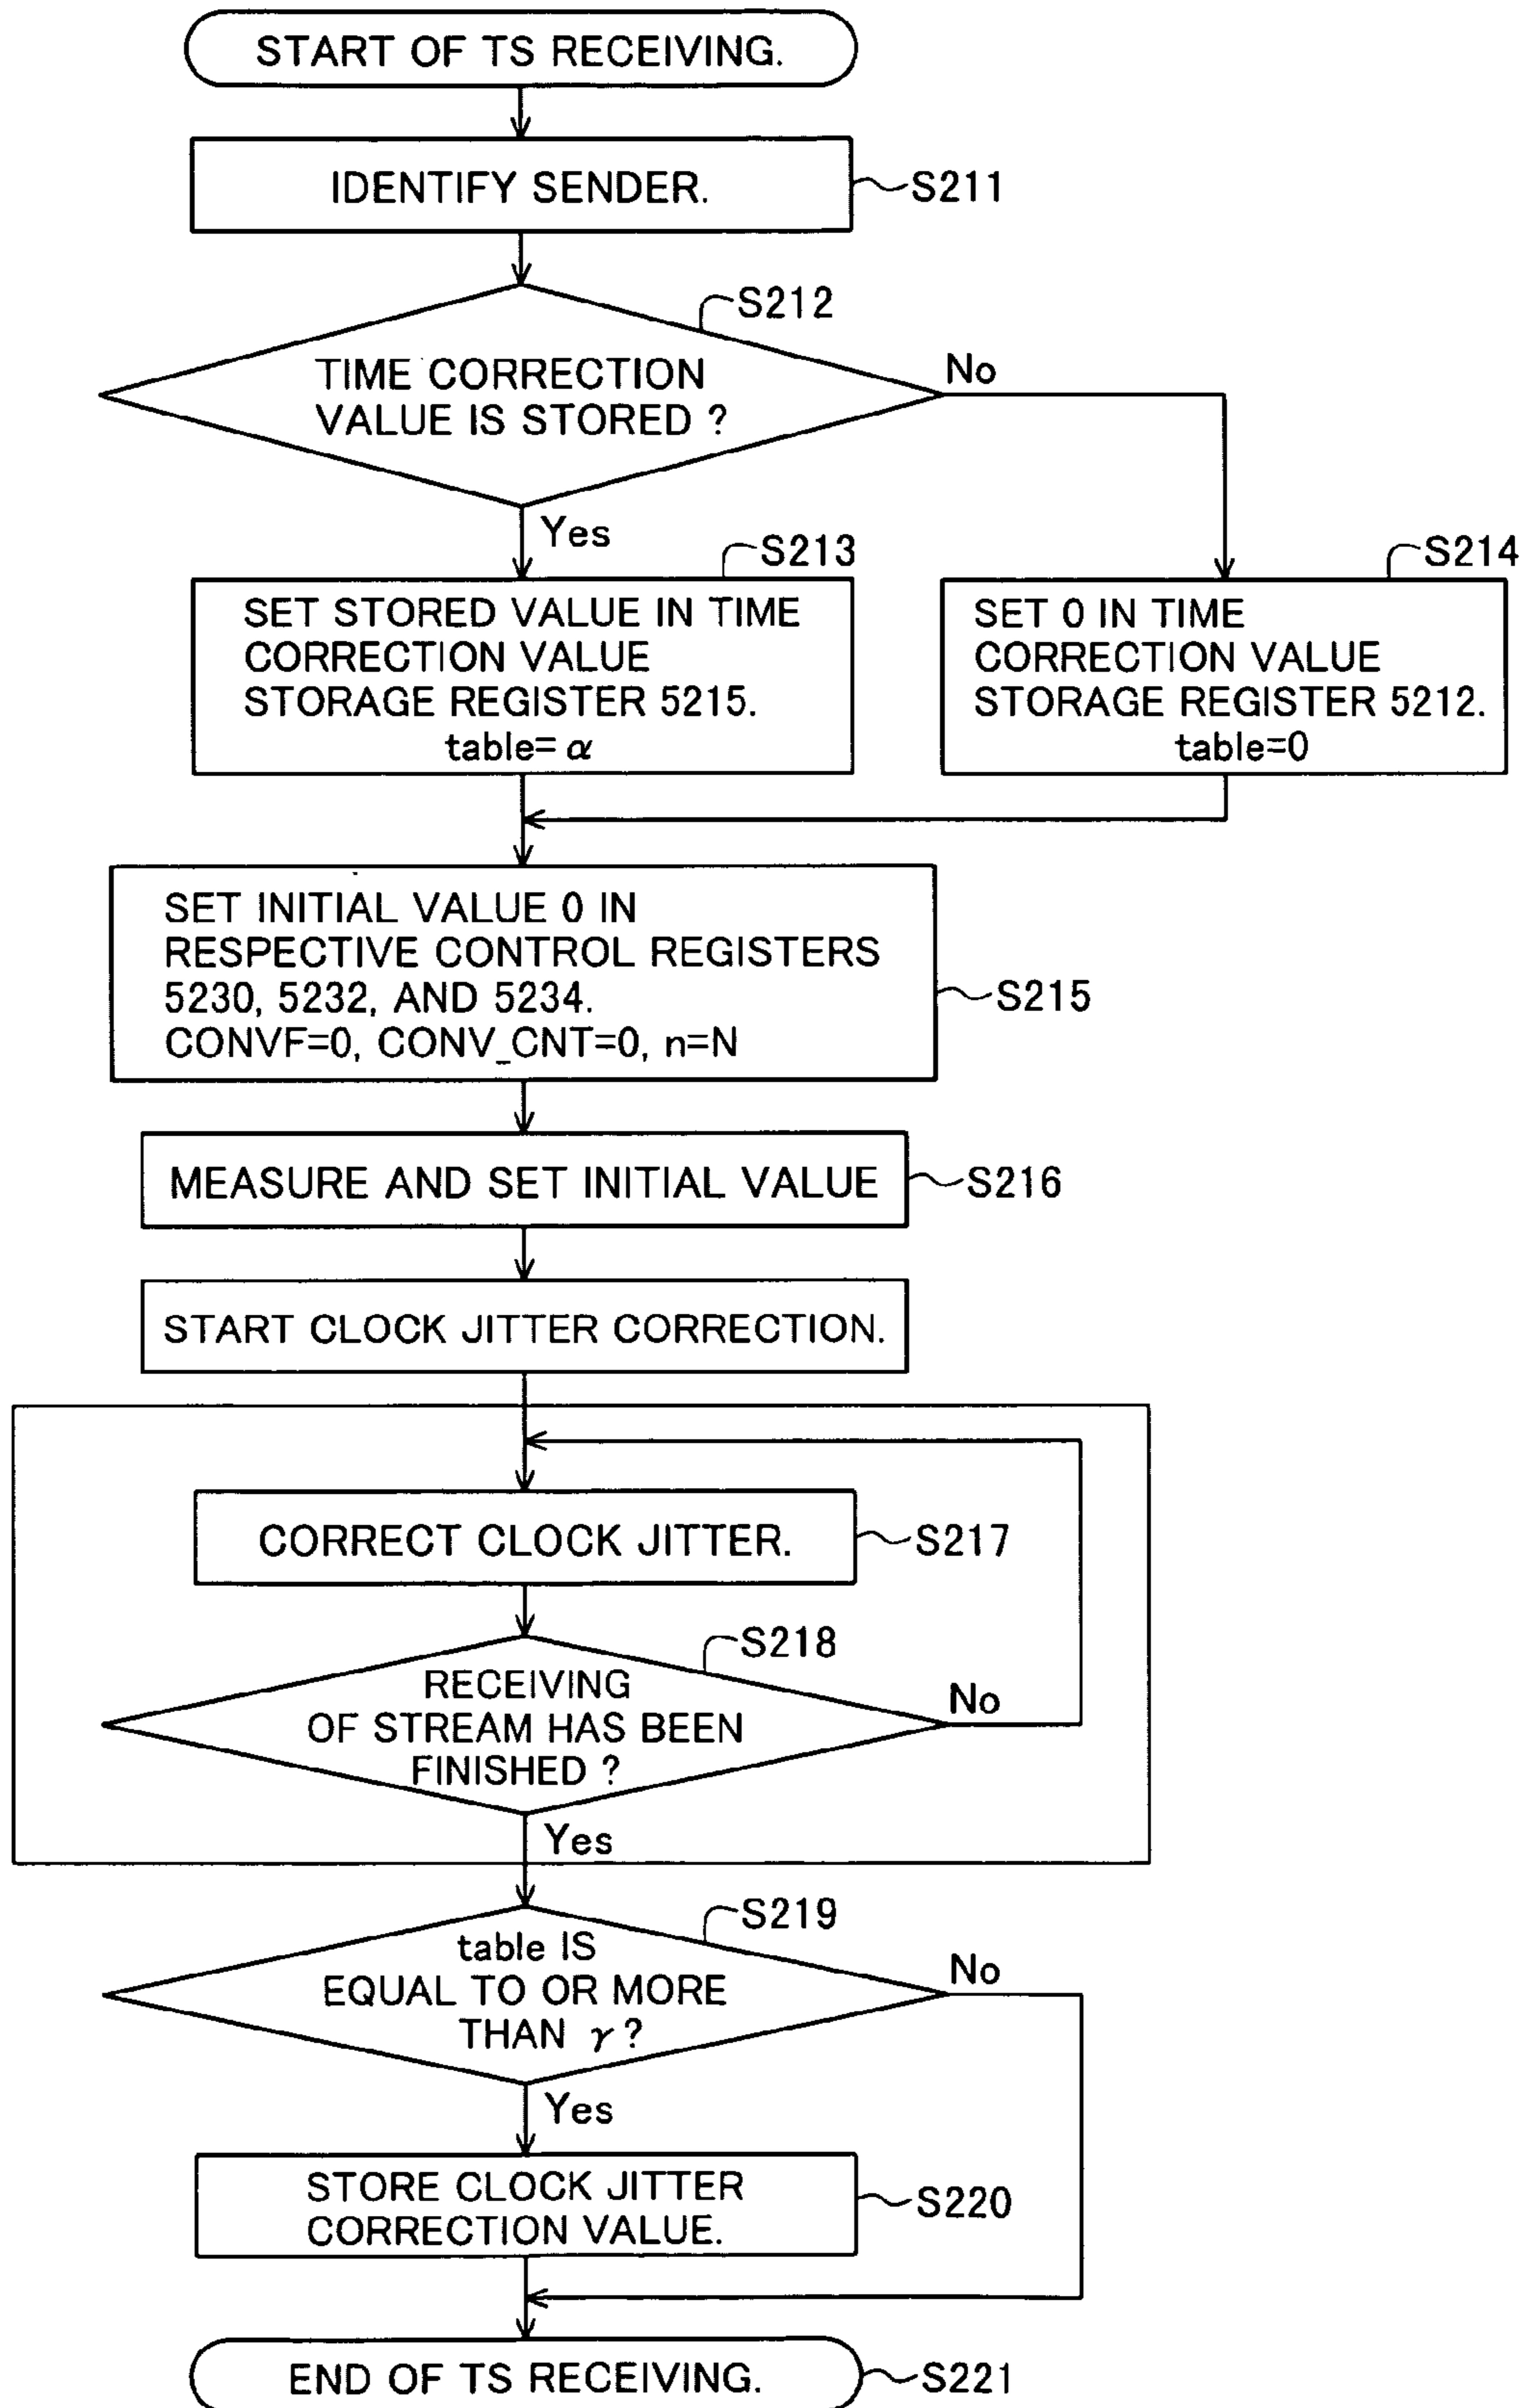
START OF TS RECEIVING.

IDENTIFY SENDER.
S211

S212
TIME CORRECTION VALUE IS STORED ?
No
Yes

S213
SET STORED VALUE IN TIME CORRECTION VALUE STORAGE REGISTER 5215.
table= $\alpha$

S214
SET 0 IN TIME CORRECTION VALUE STORAGE REGISTER 5212.
table=0

SET INITIAL VALUE 0 IN RESPECTIVE CONTROL REGISTERS 5230, 5232, AND 5234.
CONVF=0, CONV_CNT=0, n=N
S215

MEASURE AND SET INITIAL VALUE
S216

START CLOCK JITTER CORRECTION.

CORRECT CLOCK JITTER.
S217

S218
RECEIVING OF STREAM HAS BEEN FINISHED ?
No
Yes

S219
table IS EQUAL TO OR MORE THAN $\gamma$?
No
Yes

STORE CLOCK JITTER CORRECTION VALUE.
S220

END OF TS RECEIVING.
S221